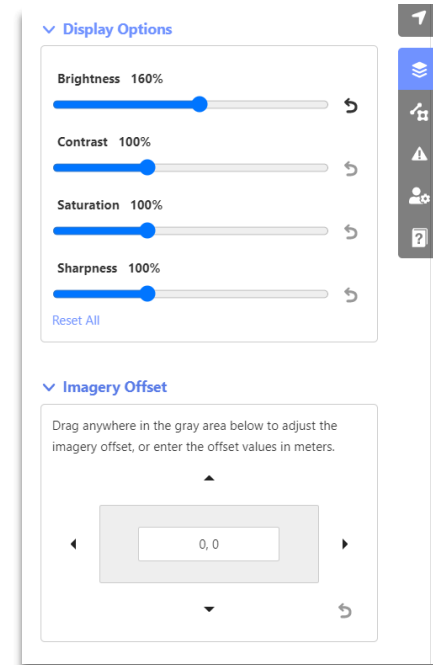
Display Options

Brightness 160%

Contrast 100%

Saturation 100%

Sharpness 100%

Reset All

Imagery Offset

Drag anywhere in the gray area below to adjust the imagery offset, or enter the offset values in meters.

0, 0